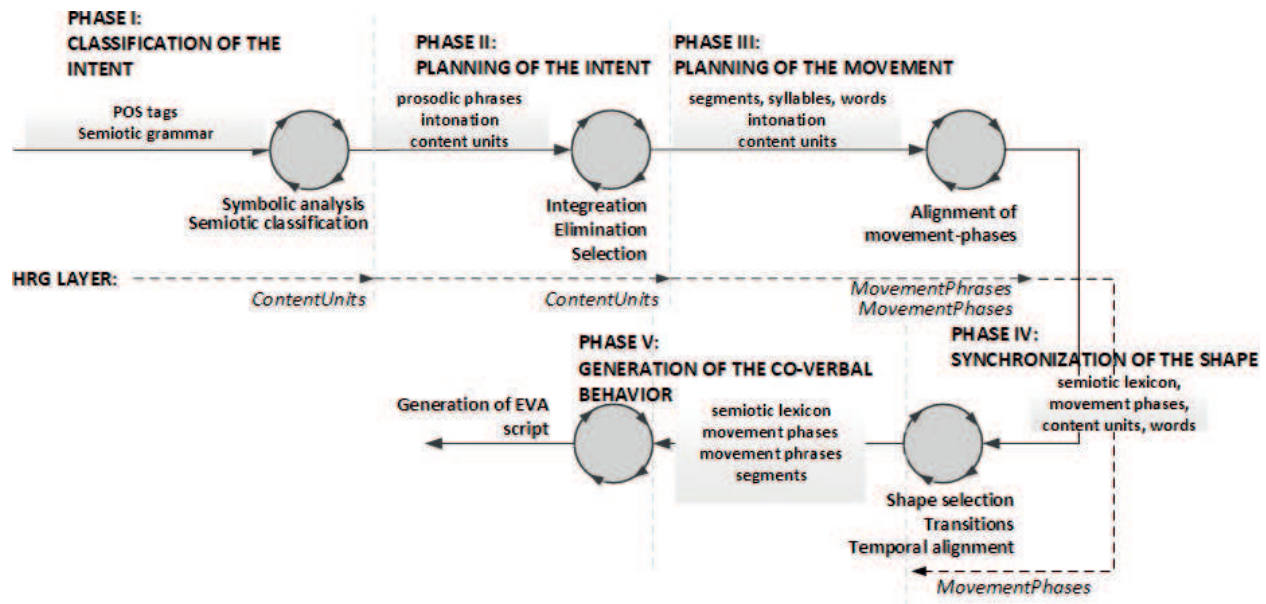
PHASE I:
CLASSIFICATION OF THE INTENT

POS tags
Semiotic grammar

Symbolic analysis
Semiotic classification

PHASE II:
PLANNING OF THE INTENT

prosodic phrases
intonation
content units

Integration
Elimination
Selection

PHASE III:
PLANNING OF THE MOVEMENT

segments, syllables, words
intonation
content units

Alignment of movement-phases

HRG LAYER:

ContentUnits

ContentUnits

MovementPhrases
MovementPhases

PHASE IV:
SYNCHRONIZATION OF THE SHAPE

semiotic lexicon,
movement phases,
content units, words

PHASE V:
GENERATION OF THE CO-VERBAL BEHAVIOR

Generation of EVA script

semiotic lexicon
movement phases
movement phrases
segments

Shape selection
Transitions
Temporal alignment

MovementPhases